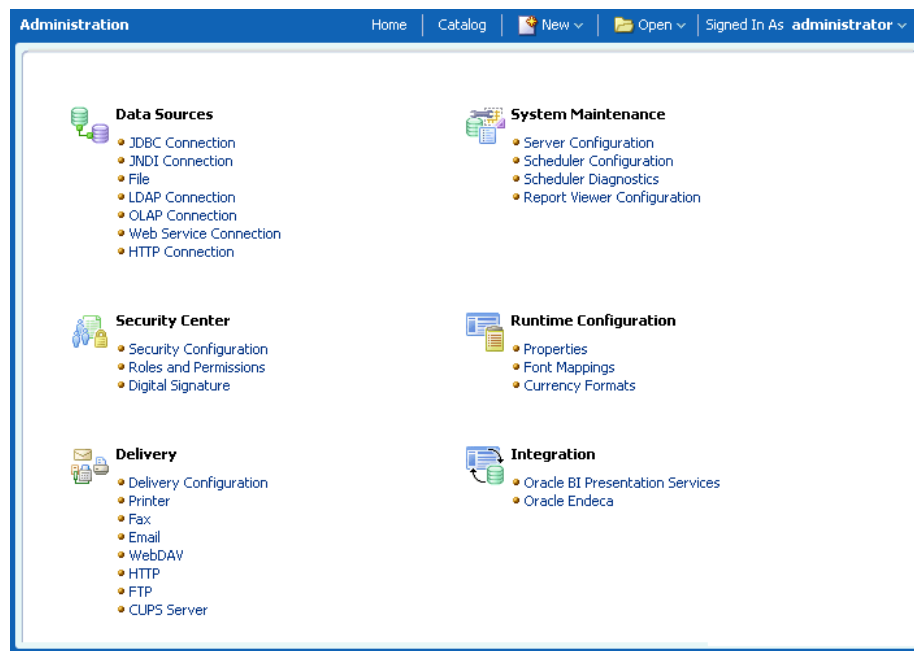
Administration

Home | Catalog | New | Open | Signed In As administrator

Data Sources
JDBC Connection
JNDI Connection
File
LDAP Connection
OLAP Connection
Web Service Connection
HTTP Connection

Security Center
Security Configuration
Roles and Permissions
Digital Signature

Delivery
Delivery Configuration
Printer
Fax
Email
WebDAV
HTTP
FTP
CUPS Server

System Maintenance
Server Configuration
Scheduler Configuration
Scheduler Diagnostics
Report Viewer Configuration

Runtime Configuration
Properties
Font Mappings
Currency Formats

Integration
Oracle BI Presentation Services
Oracle Endeca